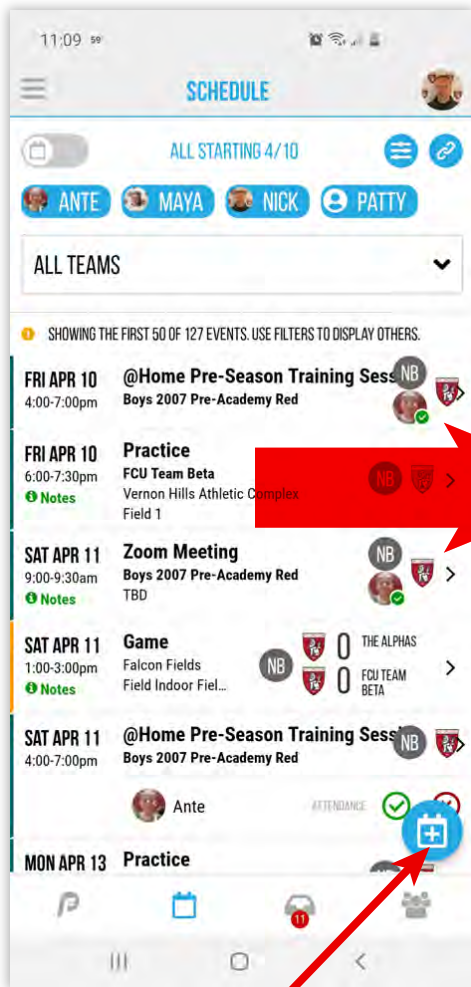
11:09 59°

SCHEDULE

ALL STARTING 4/10

ANTE MAYA NICK PATTY

ALL TEAMS

SHOWING THE FIRST 50 OF 127 EVENTS. USE FILTERS TO DISPLAY OTHERS.

FRI APR 10
4:00-7:00pm
@Home Pre-Season Training Sess
Boys 2007 Pre-Academy Red
NB

FRI APR 10
6:00-7:30pm
Notes
Practice
FCU Team Beta
Vernon Hills Athletic Complex
Field 1
NB

SAT APR 11
9:00-9:30am
Notes
Zoom Meeting
Boys 2007 Pre-Academy Red
TBD
NB

SAT APR 11
1:00-3:00pm
Notes
Game
Falcon Fields
Field Indoor Fiel...
NB
0 THE ALPHAS
0 FCU TEAM BETA

SAT APR 11
4:00-7:00pm
@Home Pre-Season Training Sess
Boys 2007 Pre-Academy Red
NB

Ante
ATTENDANCE

MON APR 13
Practice

11